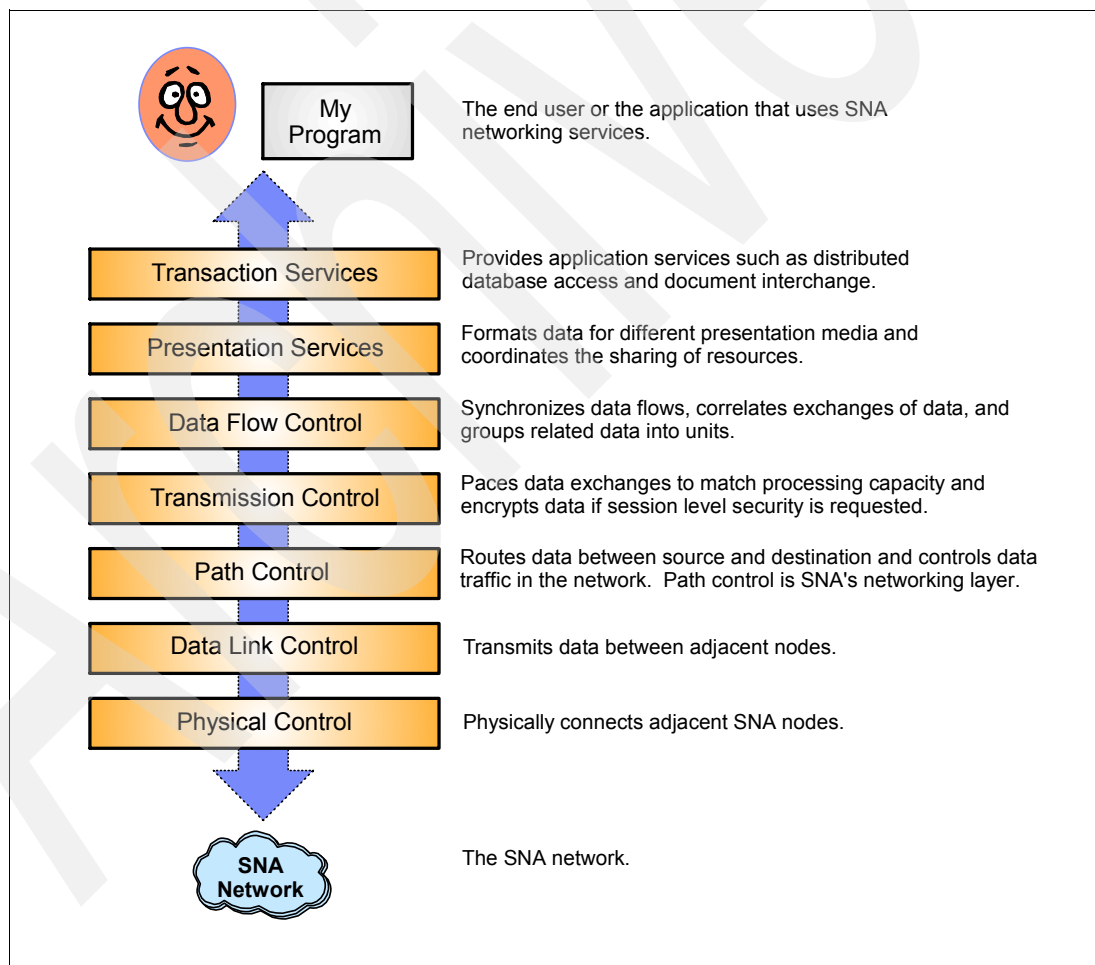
My Program

The end user or the application that uses SNA networking services.

Transaction Services

Provides application services such as distributed database access and document interchange.

Presentation Services

Formats data for different presentation media and coordinates the sharing of resources.

Data Flow Control

Synchronizes data flows, correlates exchanges of data, and groups related data into units.

Transmission Control

Paces data exchanges to match processing capacity and encrypts data if session level security is requested.

Path Control

Routes data between source and destination and controls data traffic in the network. Path control is SNA's networking layer.

Data Link Control

Transmits data between adjacent nodes.

Physical Control

Physically connects adjacent SNA nodes.

SNA Network

The SNA network.